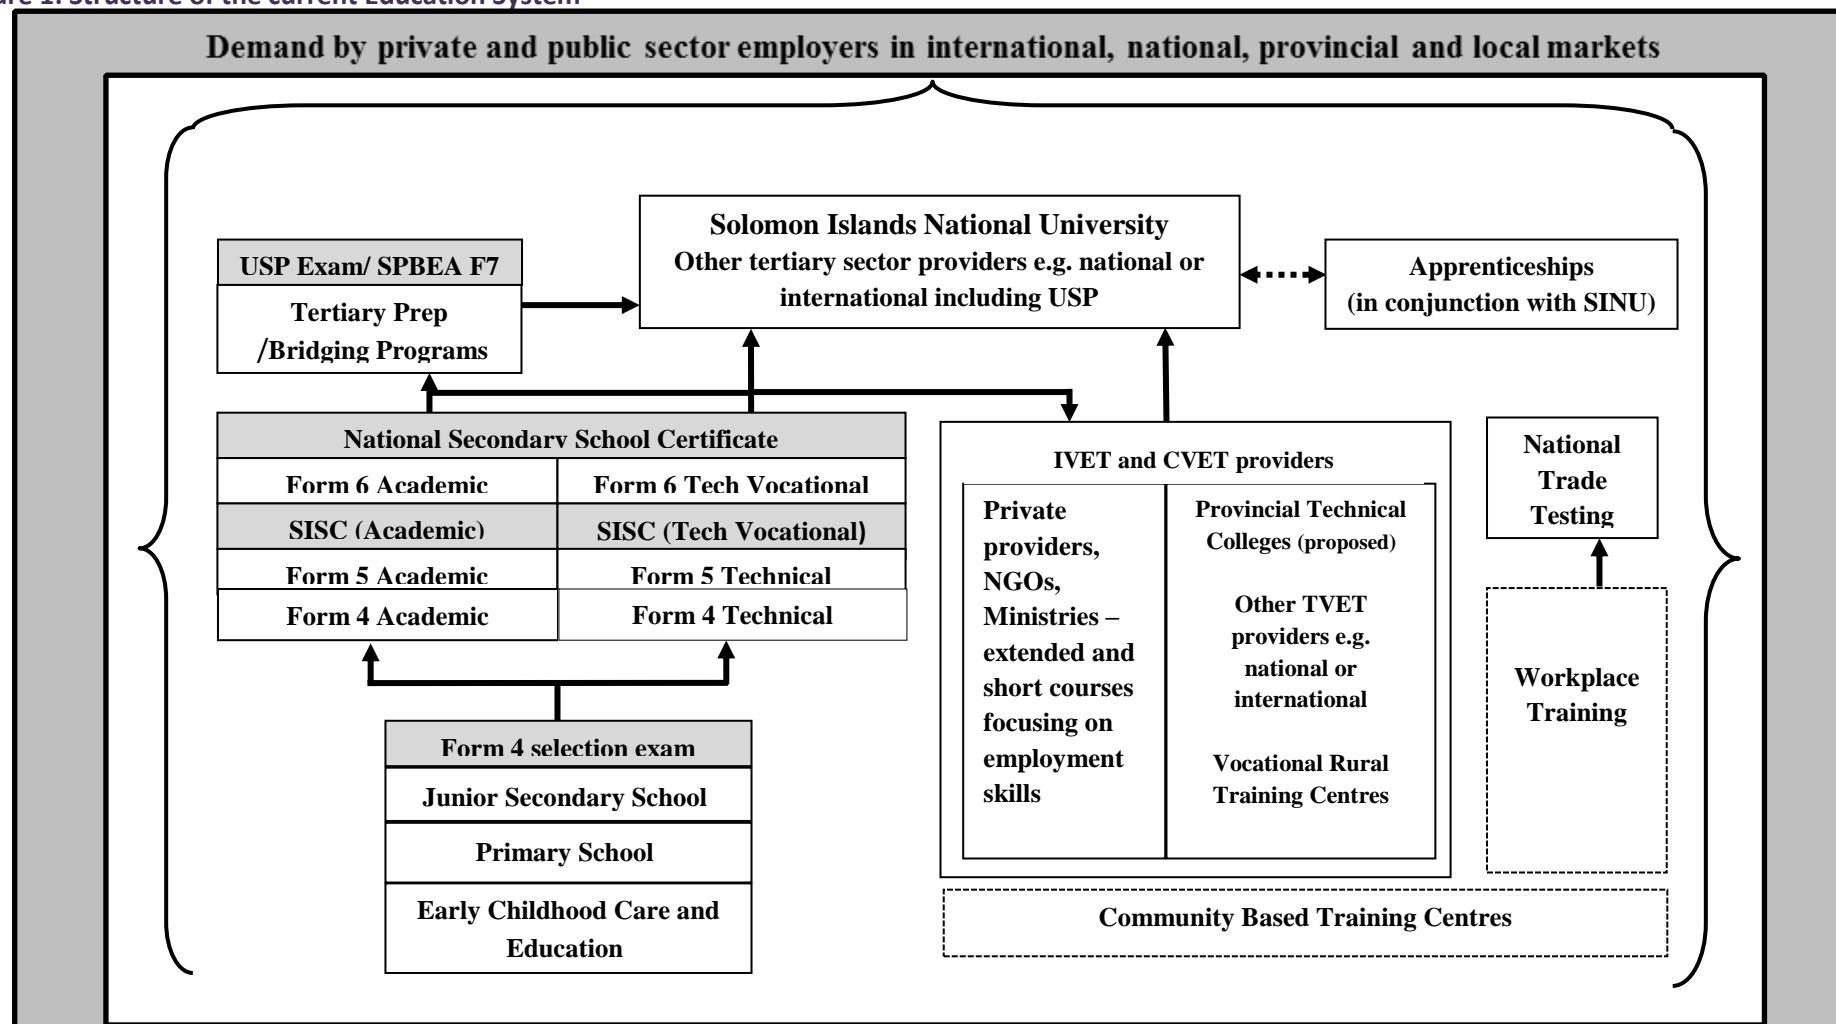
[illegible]re 1: Structure of the current Education System

Demand by private and public sector employers in international, national, provincial and local markets

Solomon Islands National University
Other tertiary sector providers e.g. national or international including USP

USP Exam/ SPBEA F7

Tertiary Prep /Bridging Programs

Apprenticeships (in conjunction with SINU)

National Secondary School Certificate

| Form 6 Academic | Form 6 Tech Vocational |
|---|---|
| SISC (Academic) | SISC (Tech Vocational) |
| Form 5 Academic | Form 5 Technical |
| Form 4 Academic | Form 4 Technical |

Form 4 selection exam

Junior Secondary School

Primary School

Early Childhood Care and Education

IVET and CVET providers

Private providers, NGOs, Ministries – extended and short courses focusing on employment skills

Provincial Technical Colleges (proposed)

Other TVET providers e.g. national or international

Vocational Rural Training Centres

National Trade Testing

Workplace Training

Community Based Training Centres